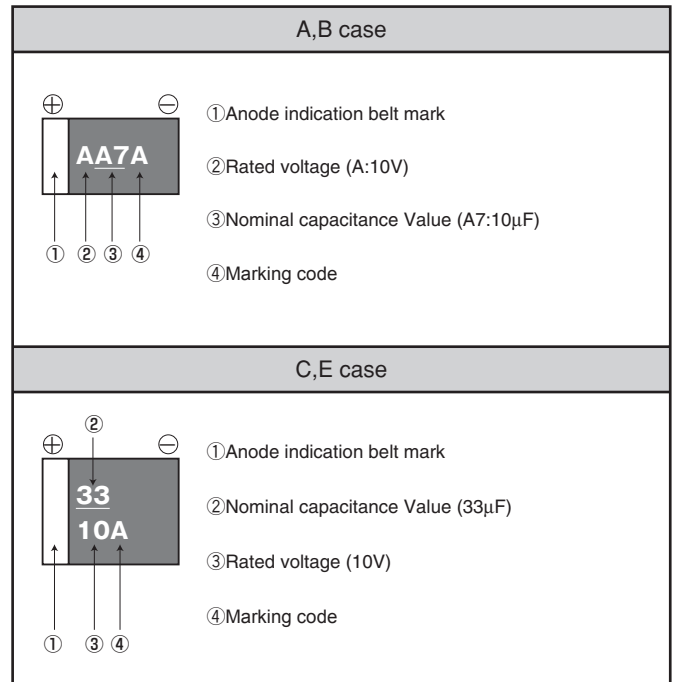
A,B case

$\oplus$ $\ominus$

AA7A

① ② ③ ④

①Anode indication belt mark

②Rated voltage (A:10V)

③Nominal capacitance Value (A7:10μF)

④Marking code

C,E case

②

$\oplus$ $\ominus$

33

10A

① ③ ④

①Anode indication belt mark

②Nominal capacitance Value (33μF)

③Rated voltage (10V)

④Marking code